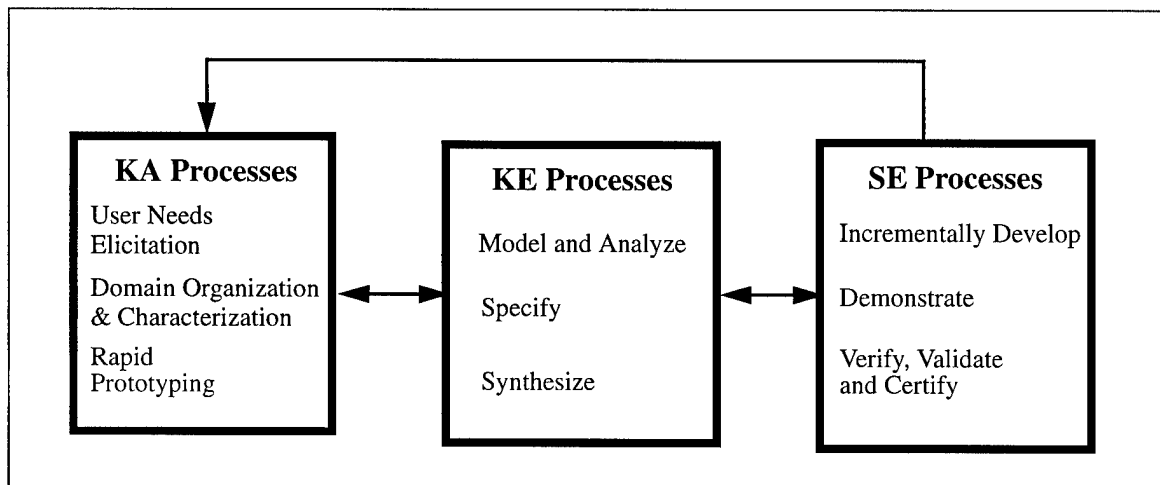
KA Processes

User Needs Elicitation

Domain Organization & Characterization

Rapid Prototyping

KE Processes

Model and Analyze

Specify

Synthesize

SE Processes

Incrementally Develop

Demonstrate

Verify, Validate and Certify